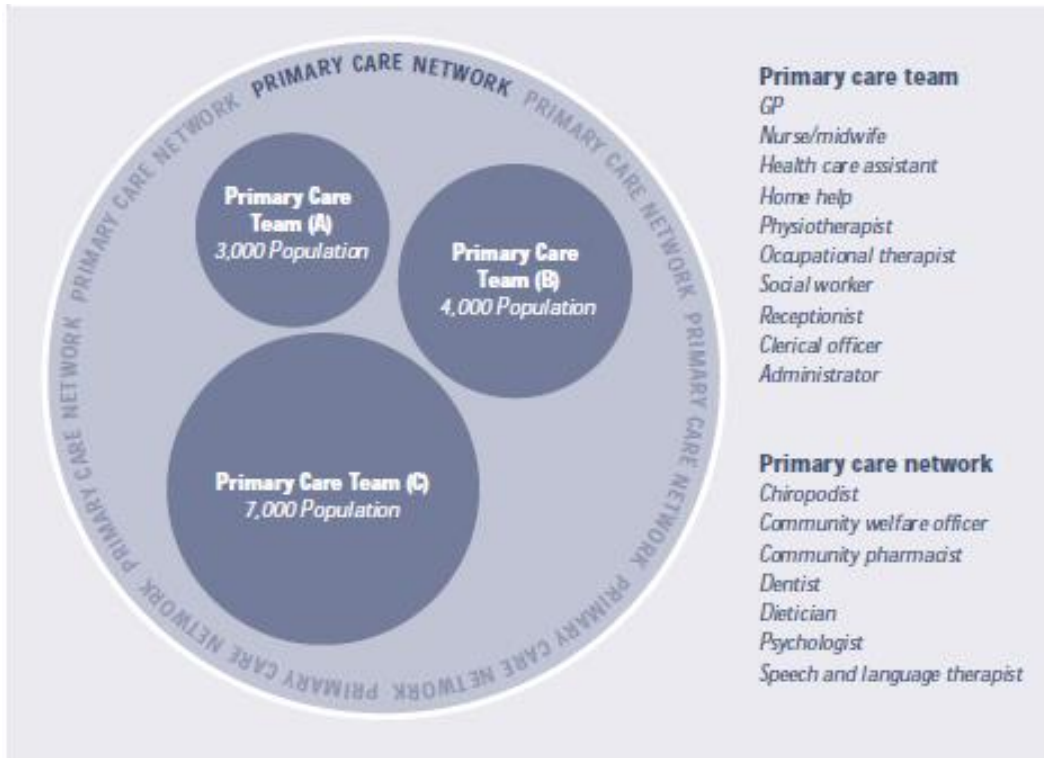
PRIMARY CARE NETWORK PRIMARY CARE NETWORK PRIMARY CARE NETWORK PRIMARY CARE NETWORK PRIMARY CARE NETWORK PRIMARY CARE NETWORK

Primary Care Team (A)
3,000 Population

Primary Care Team (B)
4,000 Population

Primary Care Team (C)
7,000 Population

Primary care team
GP
Nurse/midwife
Health care assistant
Home help
Physiotherapist
Occupational therapist
Social worker
Receptionist
Clerical officer
Administrator

Primary care network
Chiropodist
Community welfare officer
Community pharmacist
Dentist
Dietician
Psychologist
Speech and language therapist